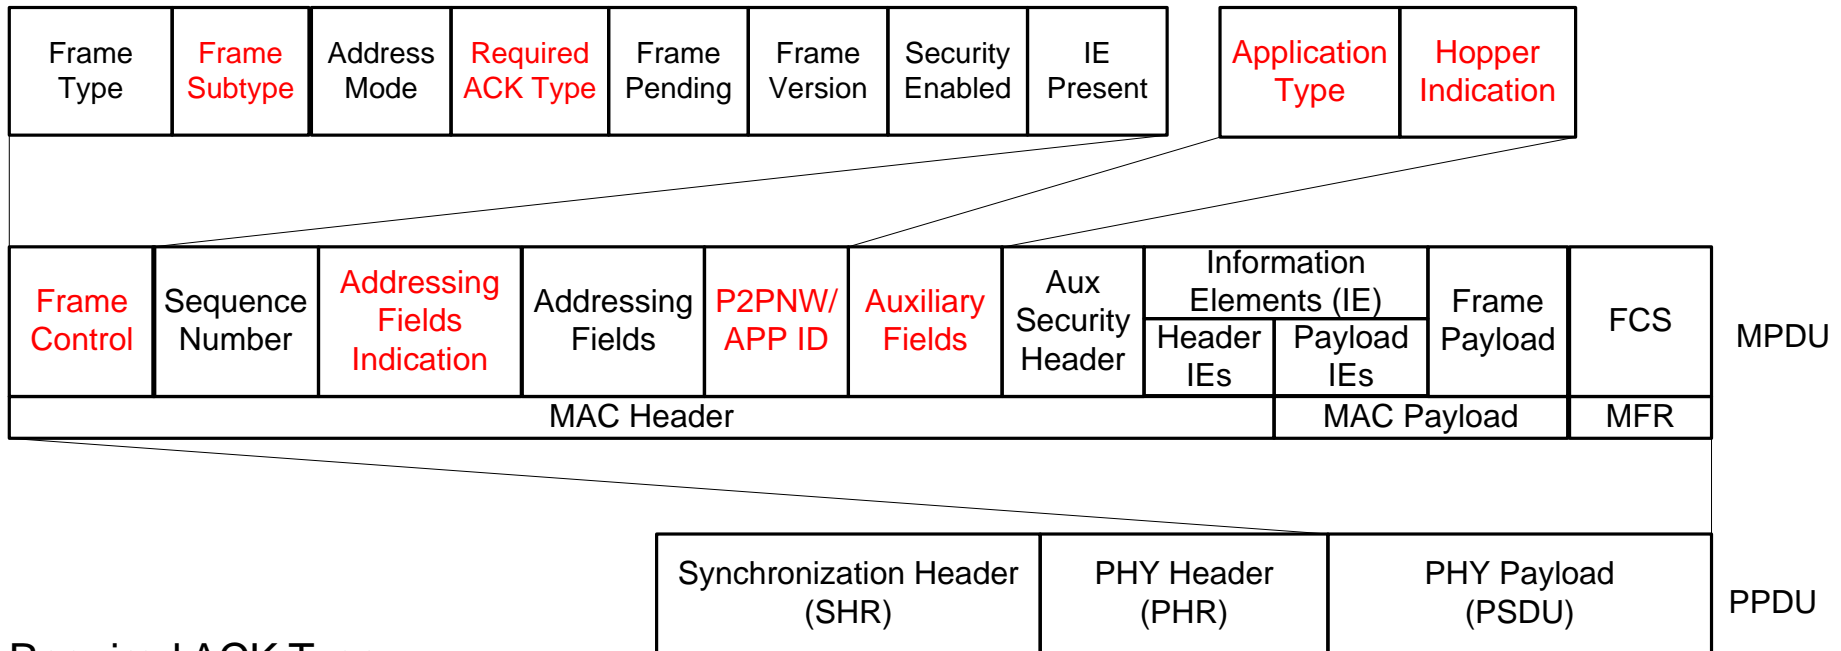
| Frame Type | Frame Subtype | Address Mode | Required ACK Type | Frame Pending | Frame Version | Security Enabled | IE Present |
|---|---|---|---|---|---|---|---|

| Application Type | Hopper Indication |
|---|---|

| Frame Control | Sequence Number | Addressing Fields Indication | Addressing Fields | P2PNW/ APP ID | Auxiliary Fields | Aux Security Header | Information Elements (IE): Header IEs | Information Elements (IE): Payload IEs | Frame Payload | FCS |
|---|---|---|---|---|---|---|---|---|---|---|
| MAC Header | | | | | | | | MAC Payload | | MFR |

MPDU

| Synchronization Header (SHR) | PHY Header (PHR) | PHY Payload (PSDU) |
|---|---|---|

PPDU

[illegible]